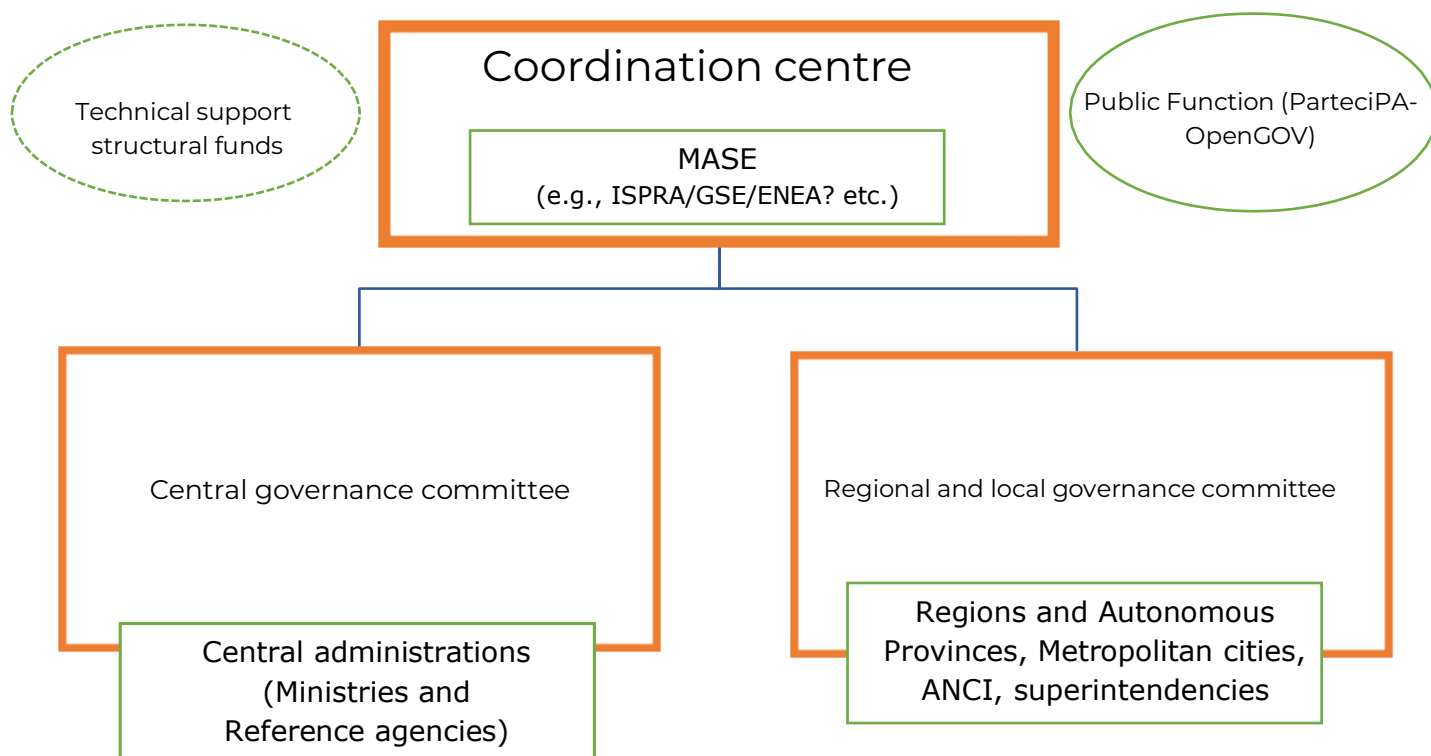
Technical support structural funds

Coordination centre

MASE
(e.g., ISPRA/GSE/ENEA? etc.)

Public Function (ParteciPA-OpenGOV)

Central governance committee

Central administrations (Ministries and Reference agencies)

Regional and local governance committee

Regions and Autonomous Provinces, Metropolitan cities, ANCI, superintendencies